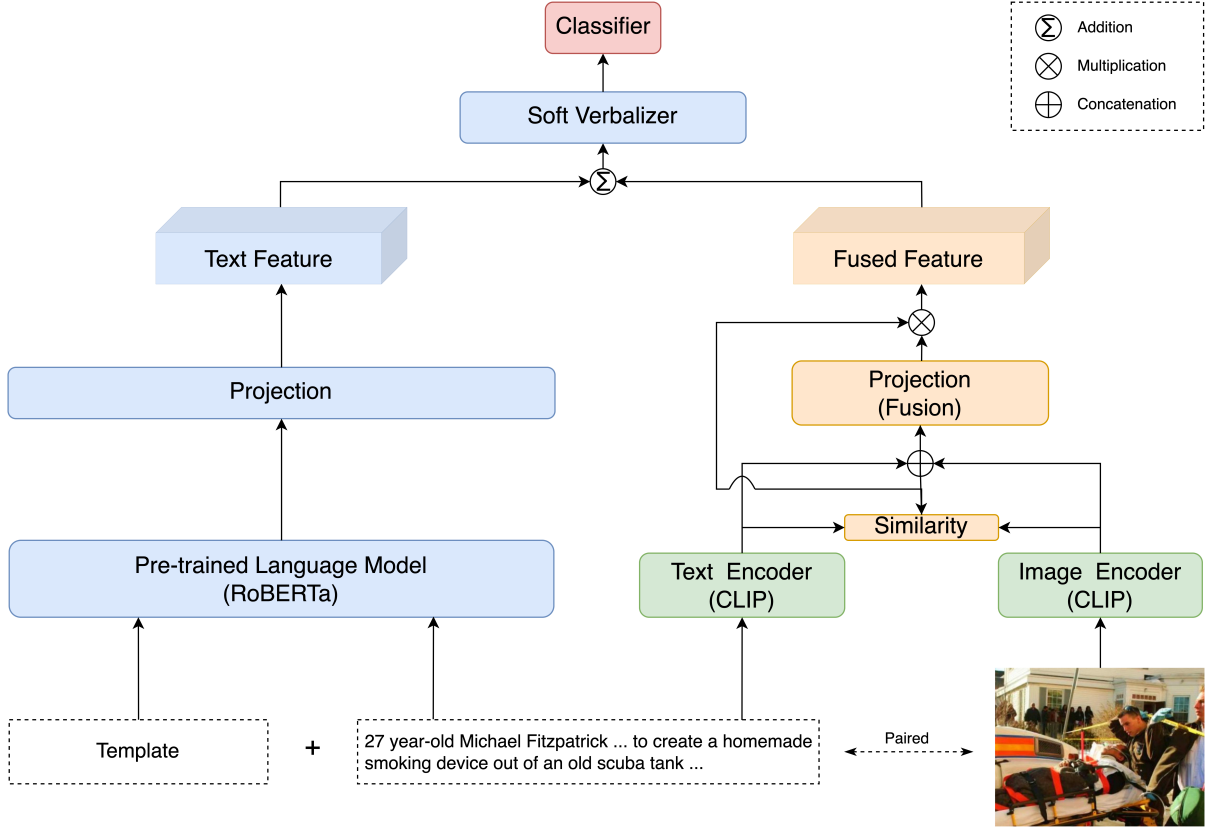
Classifier

Addition

Multiplication

Concatenation

Soft Verbalizer

Text Feature

Fused Feature

Projection

Projection
(Fusion)

Similarity

Pre-trained Language Model
(RoBERTa)

Text Encoder
(CLIP)

Image Encoder
(CLIP)

Template

+

27 year-old Michael Fitzpatrick ... to create a homemade smoking device out of an old scuba tank ...

Paired